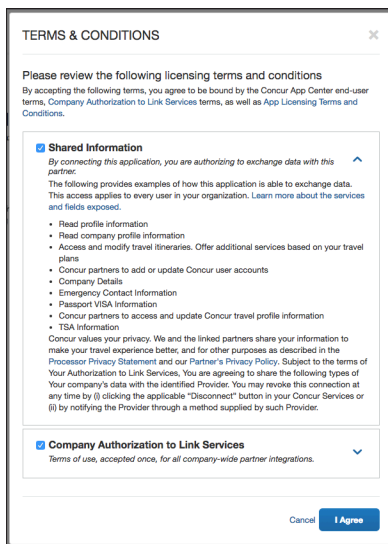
TERMS & CONDITIONS

×

Please review the following licensing terms and conditions

By accepting the following terms, you agree to be bound by the Concur App Center end-user terms, Company Authorization to Link Services terms, as well as App Licensing Terms and Conditions.

Shared Information

By connecting this application, you are authorizing to exchange data with this partner.

The following provides examples of how this application is able to exchange data. This access applies to every user in your organization. Learn more about the services and fields exposed.

- Read profile information
- Read company profile information
- Access and modify travel itineraries. Offer additional services based on your travel plans
- Concur partners to add or update Concur user accounts
- Company Details
- Emergency Contact Information
- Passport VISA Information
- Concur partners to access and update Concur travel profile information
- TSA Information

Concur values your privacy. We and the linked partners share your information to make your travel experience better, and for other purposes as described in the Processor Privacy Statement and our Partner's Privacy Policy. Subject to the terms of Your Authorization to Link Services, You are agreeing to share the following types of Your company's data with the identified Provider. You may revoke this connection at any time by (i) clicking the applicable "Disconnect" button in your Concur Services or (ii) by notifying the Provider through a method supplied by such Provider.

Company Authorization to Link Services

Terms of use, accepted once, for all company-wide partner integrations.

Cancel I Agree